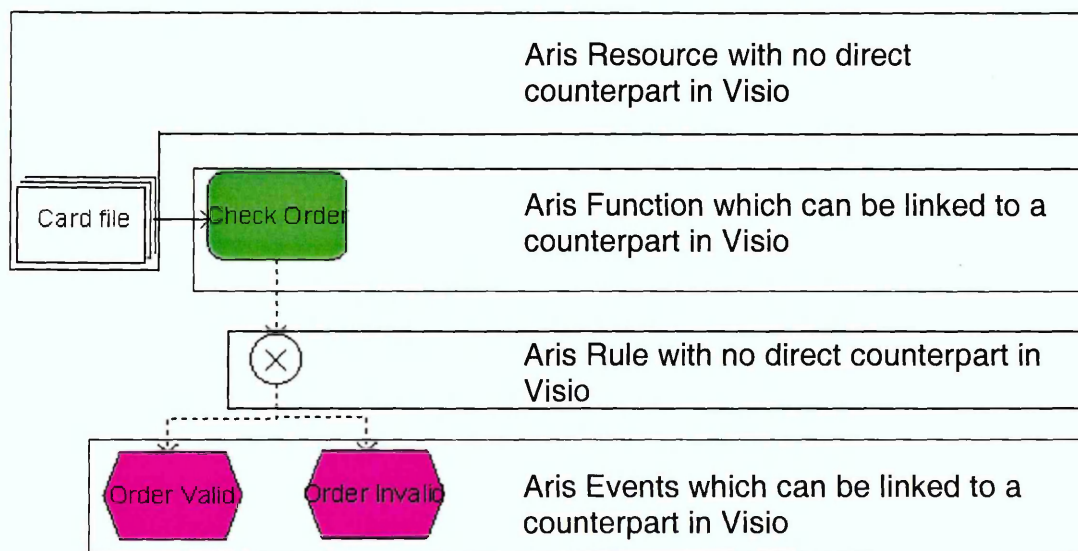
Aris Resource with no direct counterpart in Visio

Card file

Check Order

Aris Function which can be linked to a counterpart in Visio

Aris Rule with no direct counterpart in Visio

Order Valid

Order Invalid

Aris Events which can be linked to a counterpart in Visio